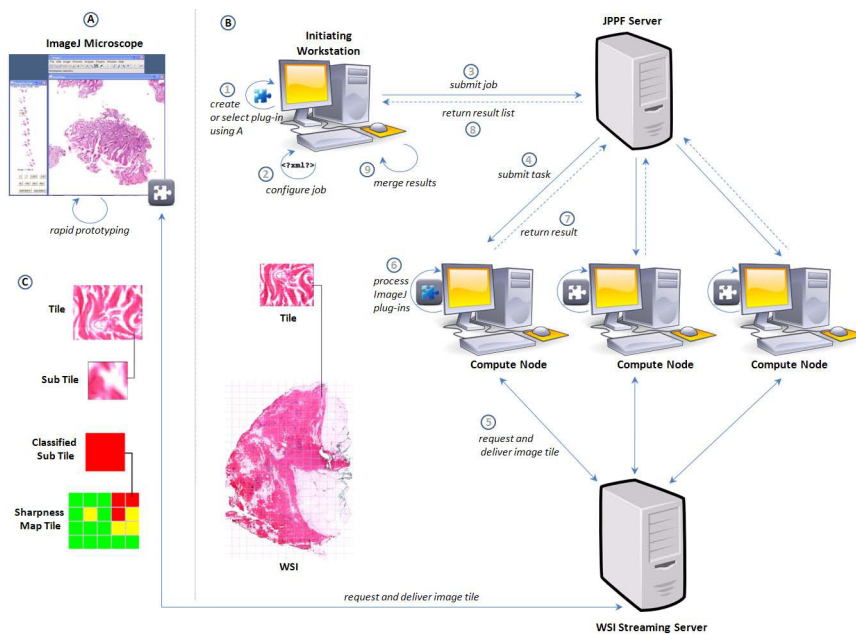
A

ImageJ Microscope

rapid prototyping

B

Initiating Workstation

1 create or select plug-in using A

2 configure job

<?xml?>

9 merge results

3 submit job

return result list 8

JPPF Server

4 submit task

7 return result

6 process ImageJ plug-ins

Compute Node

Compute Node

Compute Node

5 request and deliver image tile

WSI Streaming Server

request and deliver image tile

Tile

WSI

C

Tile

Sub Tile

Classified Sub Tile

Sharpness Map Tile